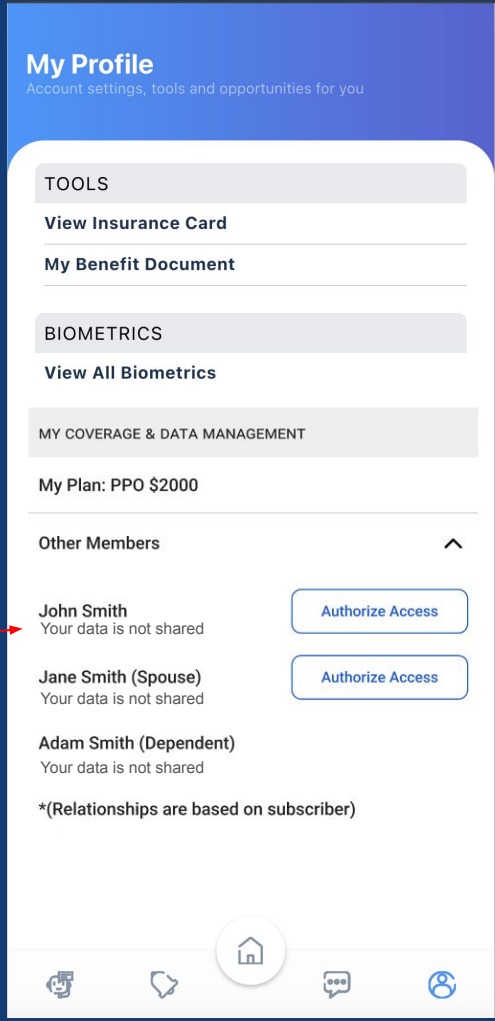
My Profile
Account settings, tools and opportunities for you

TOOLS
View Insurance Card
My Benefit Document

BIOMETRICS
View All Biometrics

MY COVERAGE & DATA MANAGEMENT

My Plan: PPO $2000

Other Members

John Smith
Your data is not shared
Authorize Access

Jane Smith (Spouse)
Your data is not shared
Authorize Access

Adam Smith (Dependent)
Your data is not shared

*(Relationships are based on subscriber)